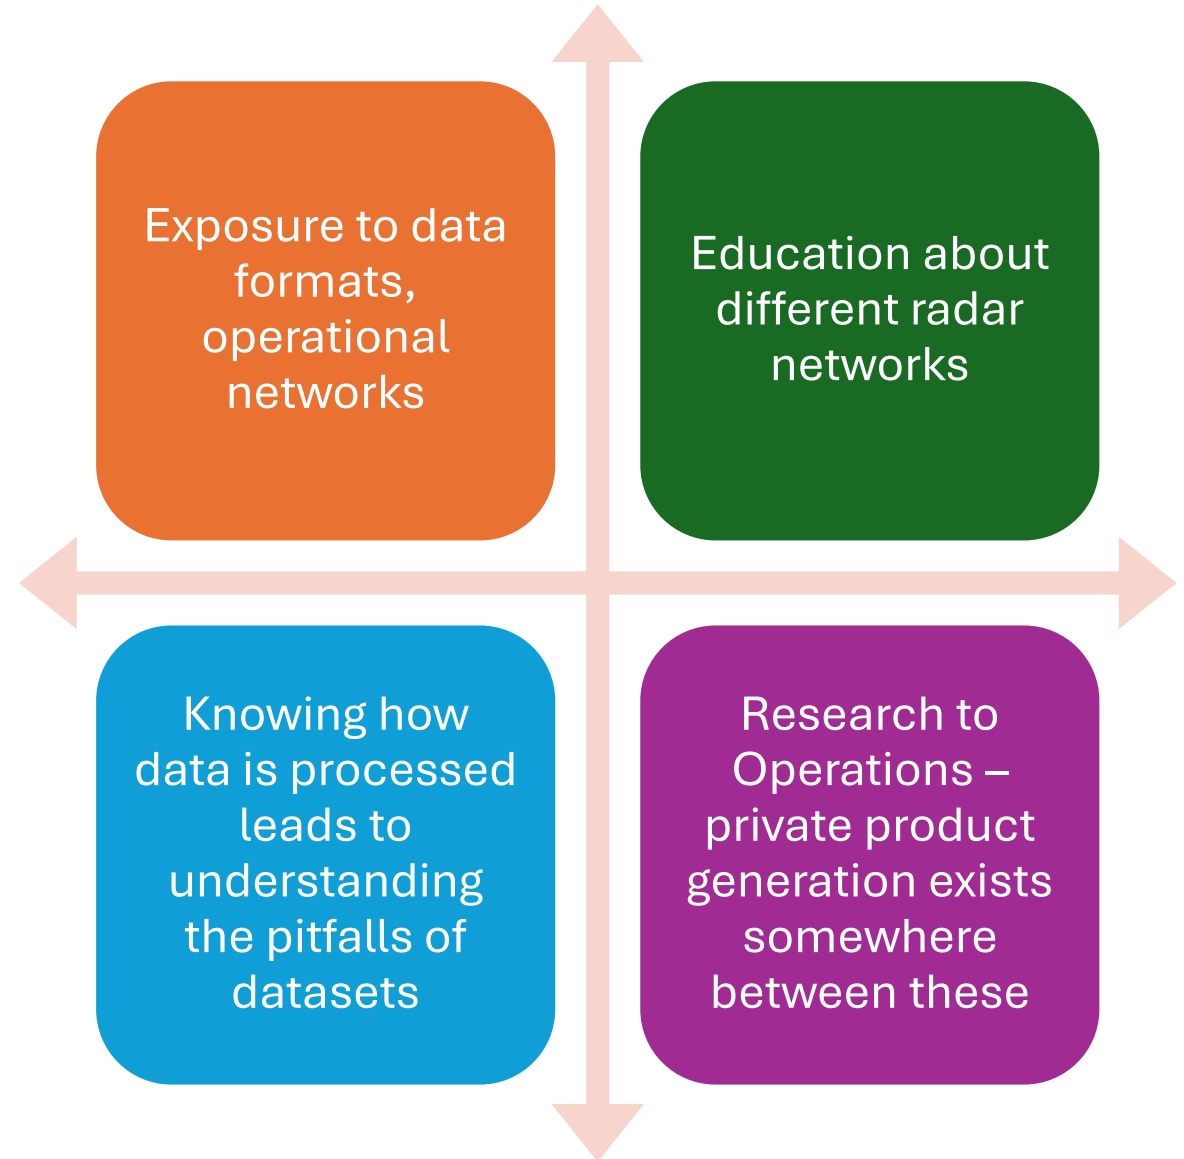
Exposure to data formats, operational networks

Education about different radar networks

Knowing how data is processed leads to understanding the pitfalls of datasets

Research to Operations – private product generation exists somewhere between these